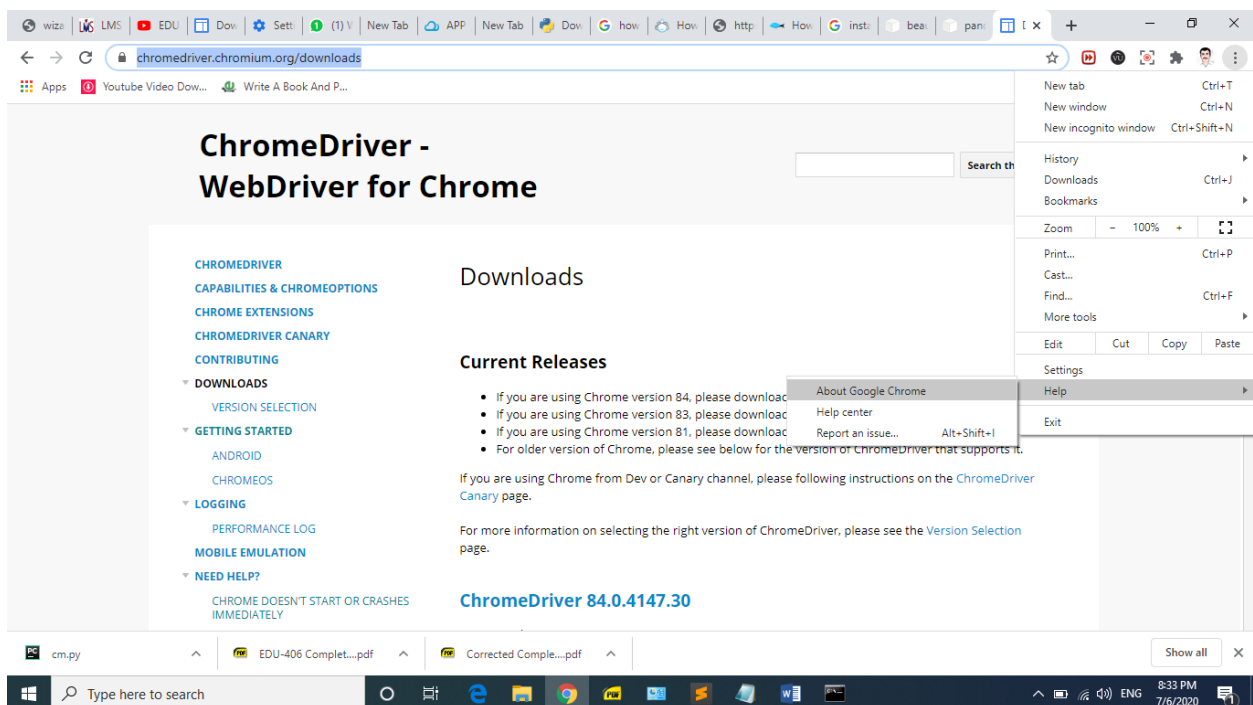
wiza | LMS | EDU | Dov | Sett | (1) V | New Tab | APP | New Tab | Dov | how | How | http | How | insta | bea | pan | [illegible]

chromedriver.chromium.org/downloads

Apps | Youtube Video Dow... | Write A Book And P...

ChromeDriver - WebDriver for Chrome

Search th

CHROMEDRIVER
CAPABILITIES & CHROMEOPTIONS
CHROME EXTENSIONS
CHROMEDRIVER CANARY
CONTRIBUTING
DOWNLOADS
VERSION SELECTION
GETTING STARTED
ANDROID
CHROMEOS
LOGGING
PERFORMANCE LOG
MOBILE EMULATION
NEED HELP?
CHROME DOESN'T START OR CRASHES IMMEDIATELY

Downloads

Current Releases

• If you are using Chrome version 84, please downloac
• If you are using Chrome version 83, please downloac
• If you are using Chrome version 81, please downloac
• For older version of Chrome, please see below for the version of ChromeDriver that supports it.

If you are using Chrome from Dev or Canary channel, please following instructions on the ChromeDriver Canary page.

For more information on selecting the right version of ChromeDriver, please see the Version Selection page.

ChromeDriver 84.0.4147.30

New tab Ctrl+T
New window Ctrl+N
New incognito window Ctrl+Shift+N
History
Downloads Ctrl+J
Bookmarks
Zoom – 100% +
Print... Ctrl+P
Cast...
Find... Ctrl+F
More tools
Edit Cut Copy Paste
Settings
Help
Exit

About Google Chrome
Help center
Report an issue... Alt+Shift+I

cm.py | EDU-406 Complet....pdf | Corrected Comple....pdf | Show all

Type here to search | ENG | 8:33 PM 7/6/2020